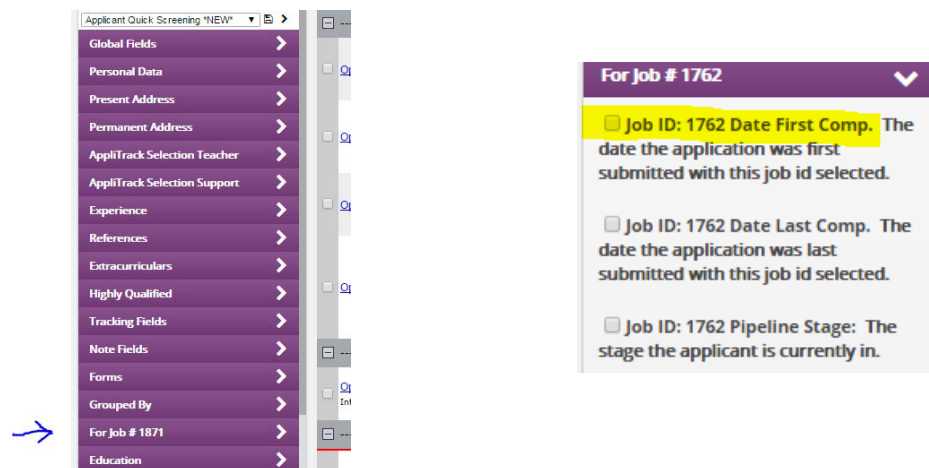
Applicant Quick Screening *NEW*

Global Fields
Personal Data
Present Address
Permanent Address
AppliTrack Selection Teacher
AppliTrack Selection Support
Experience
References
Extracurriculars
Highly Qualified
Tracking Fields
Note Fields
Forms
Grouped By
For Job # 1871
Education

Op
Op
Op
Op
Op
Int

For Job # 1762

Job ID: 1762 Date First Comp. The date the application was first submitted with this job id selected.

Job ID: 1762 Date Last Comp. The date the application was last submitted with this job id selected.

Job ID: 1762 Pipeline Stage: The stage the applicant is currently in.